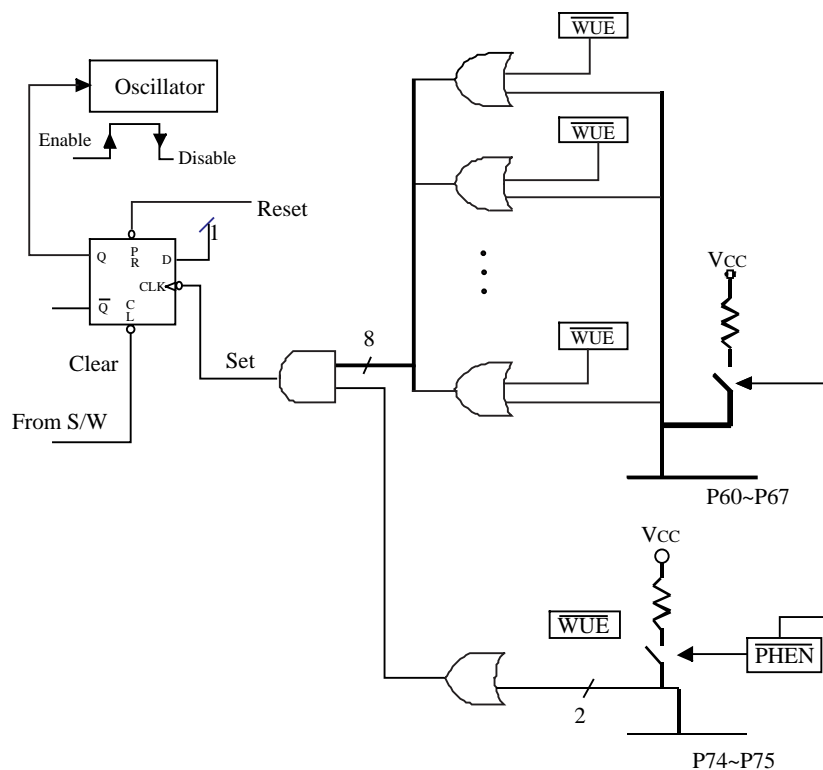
Oscillator

Enable

Disable

Reset

1

Q

P R

D

CLK

$\overline{Q}$

C L

Clear

From S/W

Set

8

$\overline{WUE}$

$\overline{WUE}$

$\overline{WUE}$

$V_{CC}$

P60~P67

$V_{CC}$

$\overline{WUE}$

$\overline{PHEN}$

2

P74~P75